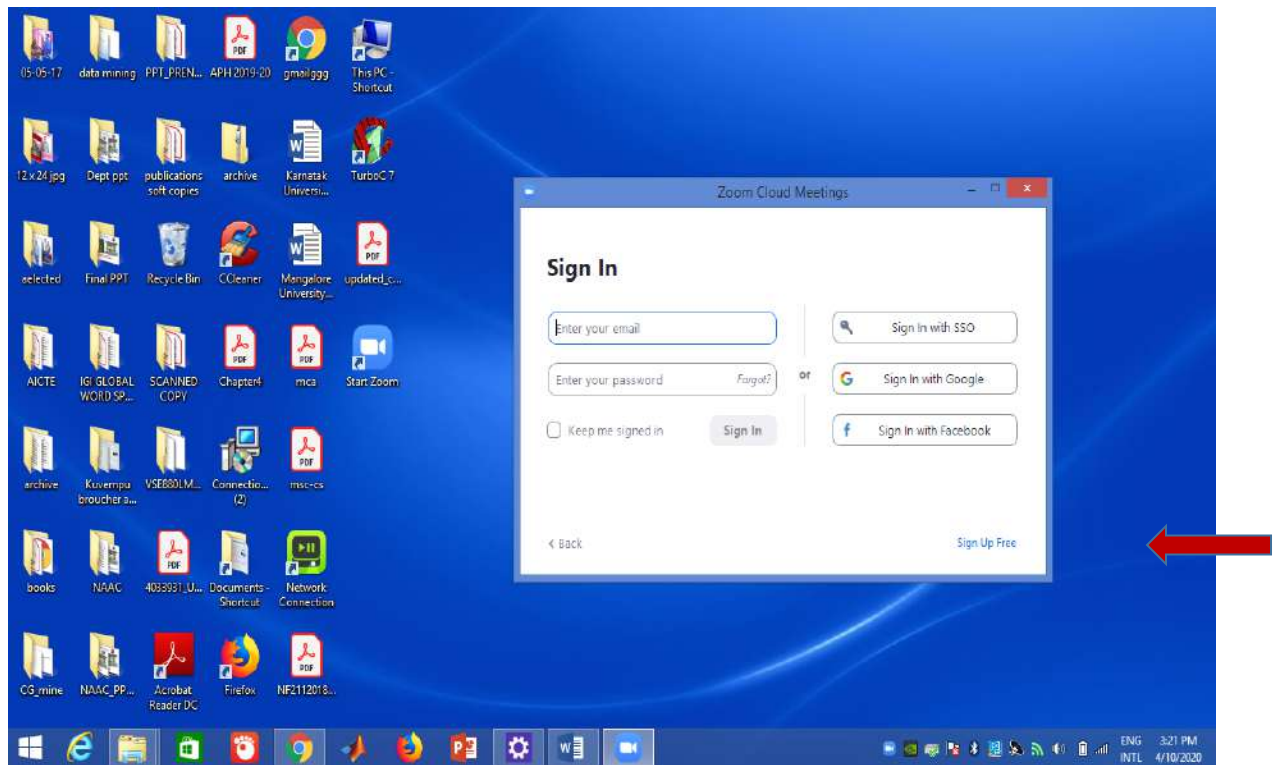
05-05-17
data mining
PPT_PREN...
APH 2019-20
gmailggg
This PC - Shortcut

12 x 24 jpg
Dept ppt
publications soft copies
archive
Karnatak Universi...
TurboC 7

selected
Final PPT
Recycle Bin
CCleaner
Mangalore University...
updated_c...

AICTE
IGI GLOBAL WORD SP...
SCANNED COPY
Chapter4
mca
Start Zoom

archive
Kuvempu broucher a...
VSE880LM...
Connectio... (2)
msc-cs

books
NAAC
4033931_U...
Documents - Shortcut
Network Connection

CG_mine
NAAC_PP...
Acrobat Reader DC
Firefox
NF2112018...

Zoom Cloud Meetings

Sign In

Enter your email
Enter your password
Forgot?
Keep me signed in
Sign In
or
Sign In with SSO
Sign In with Google
Sign In with Facebook

< Back
Sign Up Free

ENG INTL
3:21 PM
4/10/2020